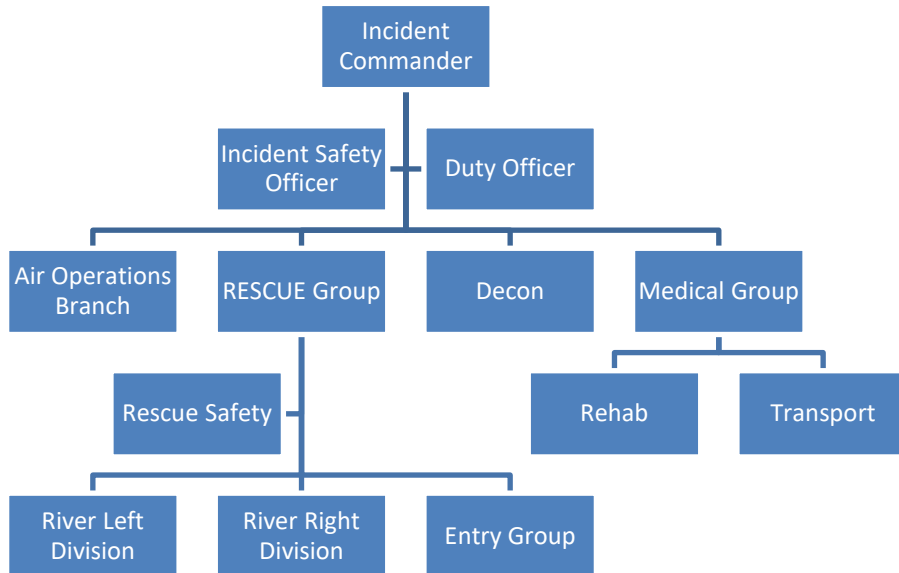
Incident Commander

Incident Safety Officer

Duty Officer

Air Operations Branch

RESCUE Group

Decon

Medical Group

Rescue Safety

Rehab

Transport

River Left Division

River Right Division

Entry Group